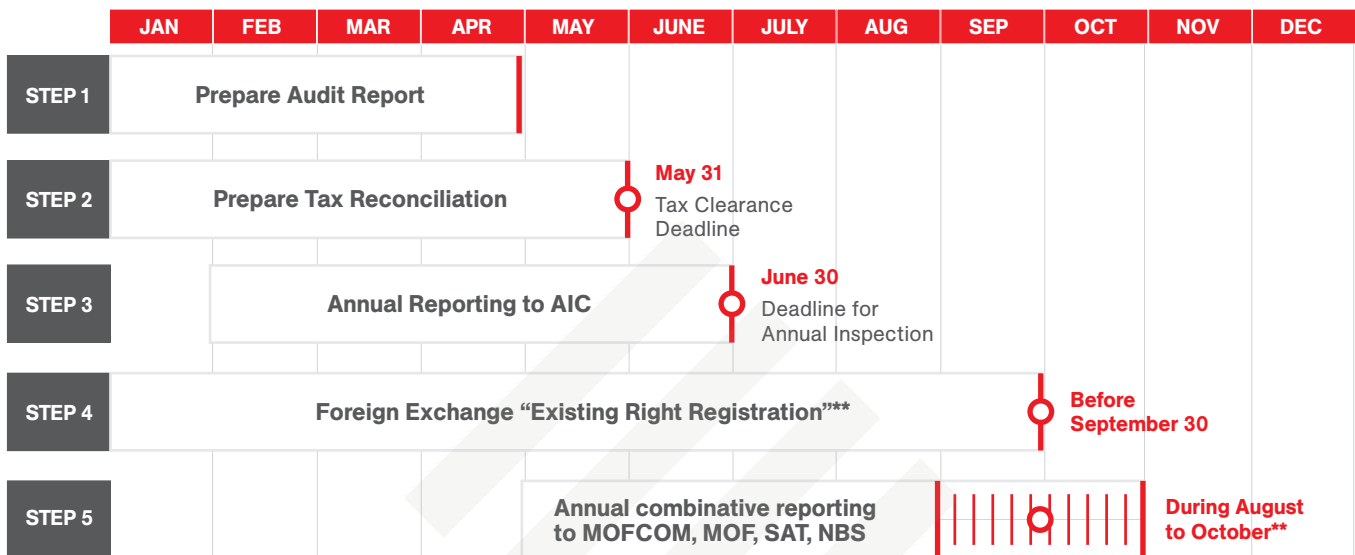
| JAN | FEB | MAR | APR | MAY | JUNE | JULY | AUG | SEP | OCT | NOV | DEC |
|---|---|---|---|---|---|---|---|---|---|---|---|

STEP 1 Prepare Audit Report

STEP 2 Prepare Tax Reconciliation

May 31
Tax Clearance Deadline

STEP 3 Annual Reporting to AIC

June 30
Deadline for Annual Inspection

STEP 4 Foreign Exchange “Existing Right Registration”**

Before September 30

STEP 5 Annual combinative reporting to MOFCOM, MOF, SAT, NBS

During August to October**